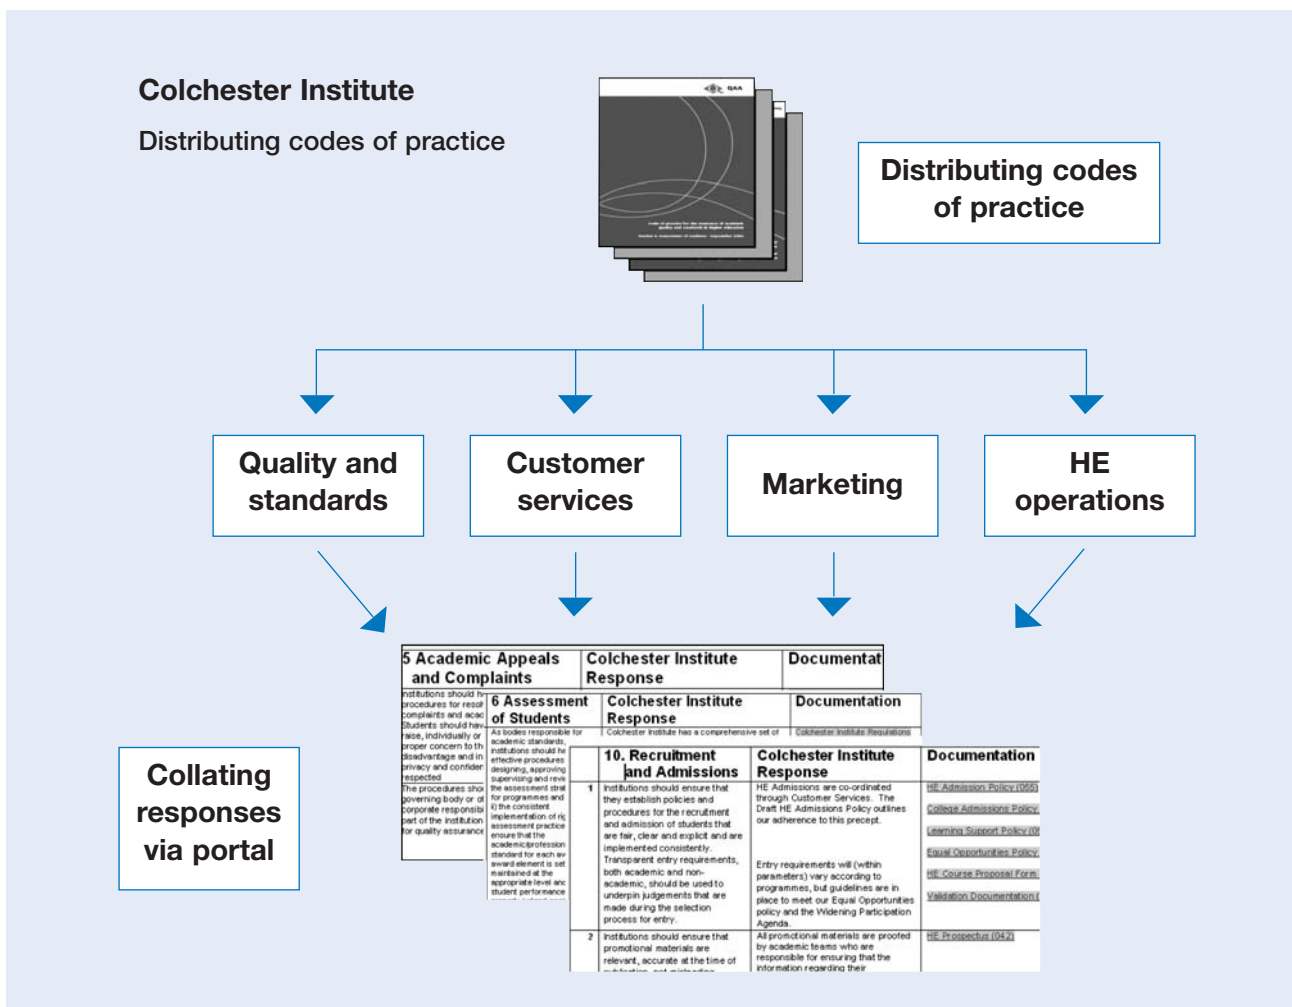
Colchester Institute

Distributing codes of practice

QAA

Distributing codes of practice

Quality and standards

Customer services

Marketing

HE operations

Collating responses via portal

| 5 Academic Appeals and Complaints | Colchester Institute Response | Documentat |
|---|---|---|

| 6 Assessment of Students | Colchester Institute Response | Documentation |
|---|---|---|
| | Colchester Institute has a comprehensive set of | Colchester Institute Regulations |

| | 10. Recruitment and Admissions | Colchester Institute Response | Documentation |
|---|---|---|---|
| 1 | Institutions should ensure that they establish policies and procedures for the recruitment and admission of students that are fair, clear and explicit and are implemented consistently. Transparent entry requirements, both academic and non-academic, should be used to underpin judgements that are made during the selection process for entry. | HE Admissions are co-ordinated through Customer Services. The Draft HE Admissions Policy outlines our adherence to this precept. Entry requirements will (within parameters) vary according to programmes, but guidelines are in place to meet our Equal Opportunities policy and the Widening Participation Agenda. | HE Admission Policy (055) College Admissions Policy Learning Support Policy (0 Equal Opportunities Policy HE Course Proposal Form Validation Documentation ( |
| 2 | Institutions should ensure that promotional materials are relevant, accurate at the time of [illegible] | All promotional materials are proofed by academic teams who are responsible for ensuring that the information regarding their | HE Prospectus (042) |